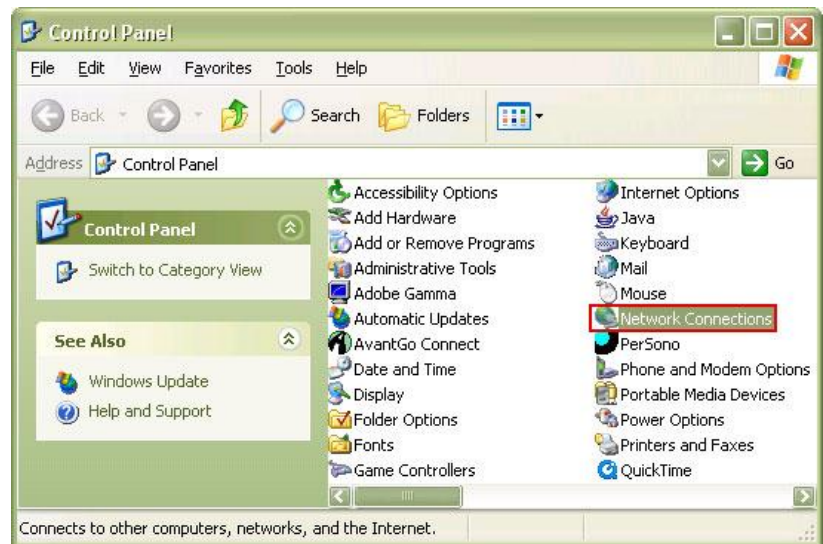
Control Panel

File Edit View Favorites Tools Help

Back Search Folders

Address Control Panel Go

Control Panel

Switch to Category View

See Also

Windows Update
Help and Support

Accessibility Options
Add Hardware
Add or Remove Programs
Administrative Tools
Adobe Gamma
Automatic Updates
AvantGo Connect
Date and Time
Display
Folder Options
Fonts
Game Controllers

Internet Options
Java
Keyboard
Mail
Mouse
Network Connections
PerSono
Phone and Modem Options
Portable Media Devices
Power Options
Printers and Faxes
QuickTime

Connects to other computers, networks, and the Internet.